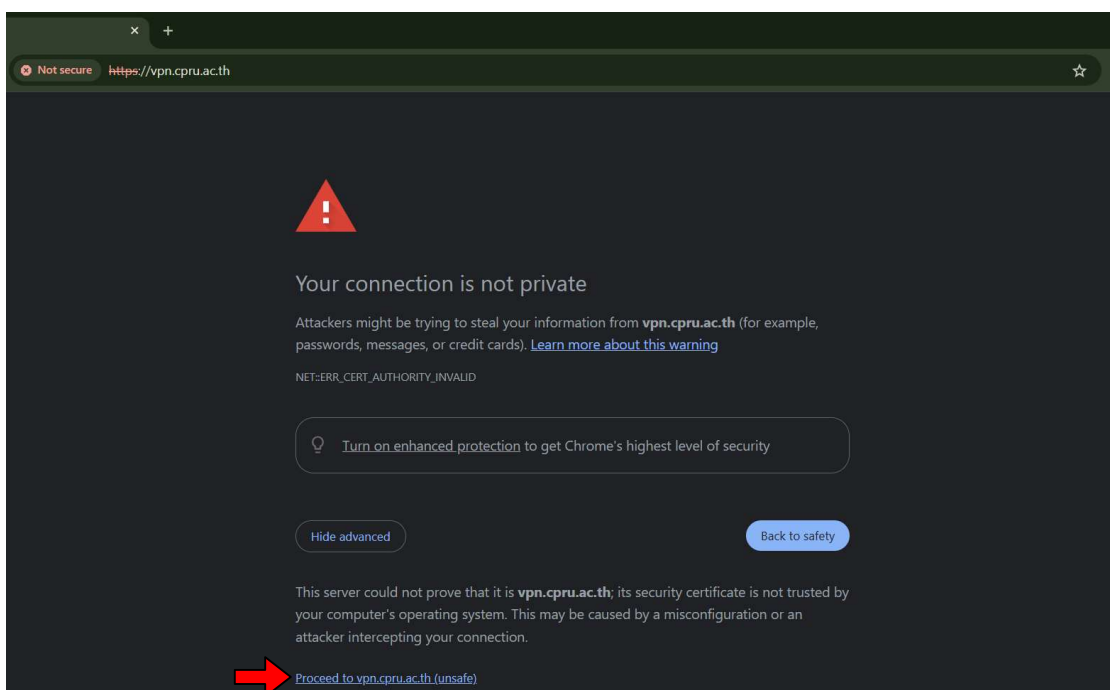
Not secure https://vpn.cpru.ac.th

Your connection is not private

Attackers might be trying to steal your information from vpn.cpru.ac.th (for example, passwords, messages, or credit cards). Learn more about this warning

NET::ERR_CERT_AUTHORITY_INVALID

Turn on enhanced protection to get Chrome's highest level of security

Hide advanced

Back to safety

This server could not prove that it is vpn.cpru.ac.th; its security certificate is not trusted by your computer's operating system. This may be caused by a misconfiguration or an attacker intercepting your connection.

Proceed to vpn.cpru.ac.th (unsafe)